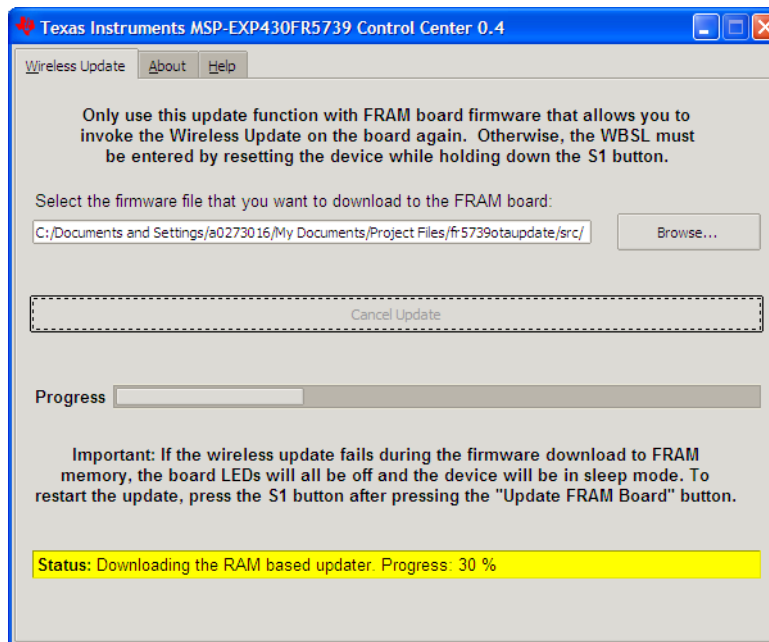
Texas Instruments MSP-EXP430FR5739 Control Center 0.4

Wireless Update | About | Help

Only use this update function with FRAM board firmware that allows you to invoke the Wireless Update on the board again. Otherwise, the WBSL must be entered by resetting the device while holding down the S1 button.

Select the firmware file that you want to download to the FRAM board:

C:/Documents and Settings/a0273016/My Documents/Project Files/fr5739otaupdate/src/

Browse...

Cancel Update

Progress

Important: If the wireless update fails during the firmware download to FRAM memory, the board LEDs will all be off and the device will be in sleep mode. To restart the update, press the S1 button after pressing the "Update FRAM Board" button.

Status: Downloading the RAM based updater. Progress: 30 %